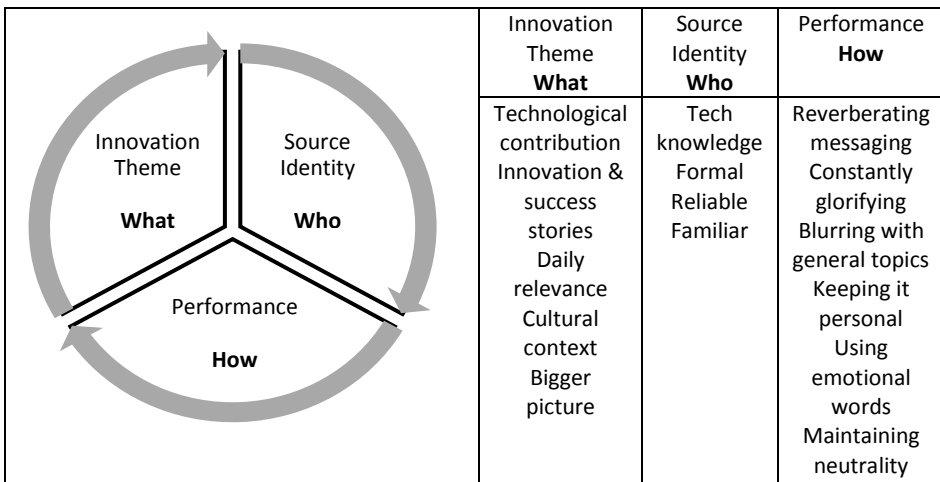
Innovation Theme
**What**

Source Identity
**Who**

Performance
**How**

| Innovation Theme **What** | Source Identity **Who** | Performance **How** |
|---|---|---|
| Technological contribution Innovation & success stories Daily relevance Cultural context Bigger picture | Tech knowledge Formal Reliable Familiar | Reverberating messaging Constantly glorifying Blurring with general topics Keeping it personal Using emotional words Maintaining neutrality |